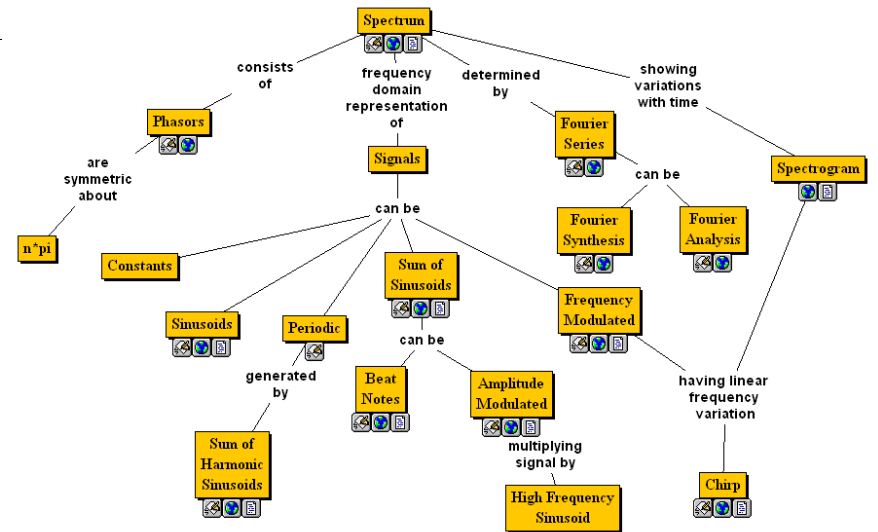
Spectrum

consists of

Phasors

are symmetric about

n*pi

frequency domain representation of

Signals

determined by

Fourier Series

can be

Fourier Synthesis

Fourier Analysis

showing variations with time

Spectrogram

can be

Constants

Sinusoids

Periodic

generated by

Sum of Harmonic Sinusoids

Sum of Sinusoids

can be

Beat Notes

Amplitude Modulated

multiplying signal by

High Frequency Sinusoid

Frequency Modulated

having linear frequency variation

Chirp